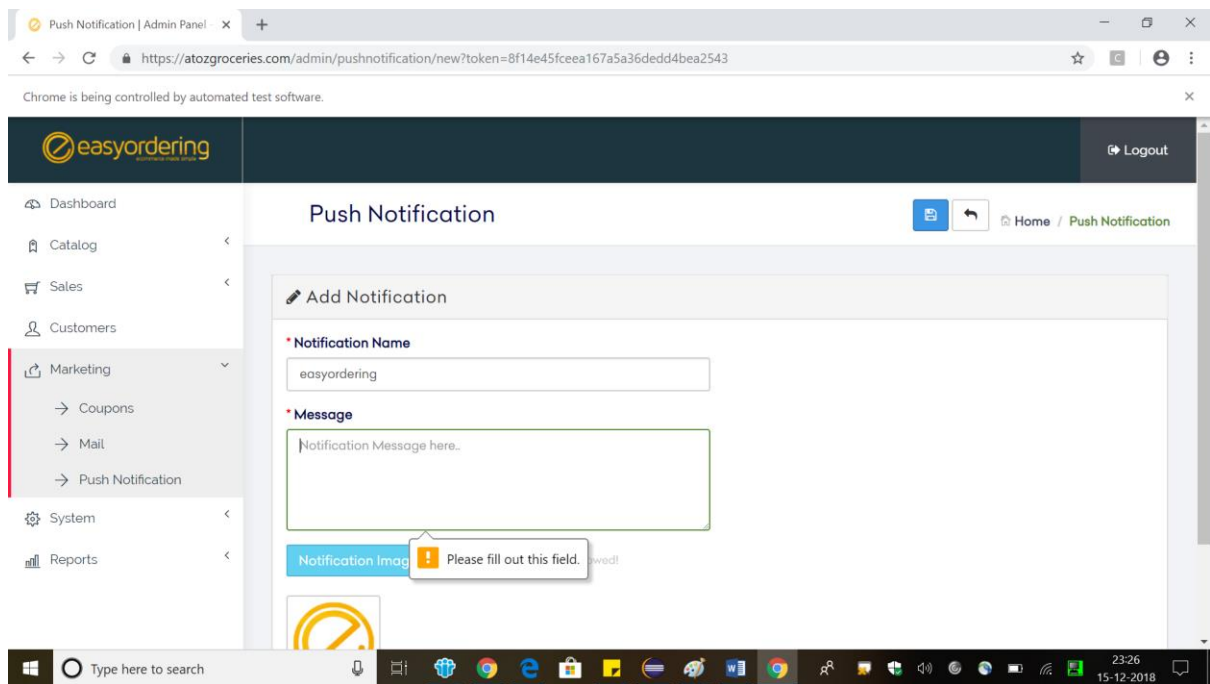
Push Notification | Admin Panel ×
https://atozgroceries.com/admin/pushnotification/new?token=8f14e45fceea167a5a36dedd4bea2543
Chrome is being controlled by automated test software.

easyordering
ecommerce made simple

Logout

Dashboard
Catalog
Sales
Customers
Marketing
→ Coupons
→ Mail
→ Push Notification
System
Reports

Push Notification

Home / Push Notification

Add Notification

* Notification Name
easyordering

* Message
Notification Message here..

Notification Imag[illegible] Please fill out this field. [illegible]wed!

Type here to search

23:26
15-12-2018